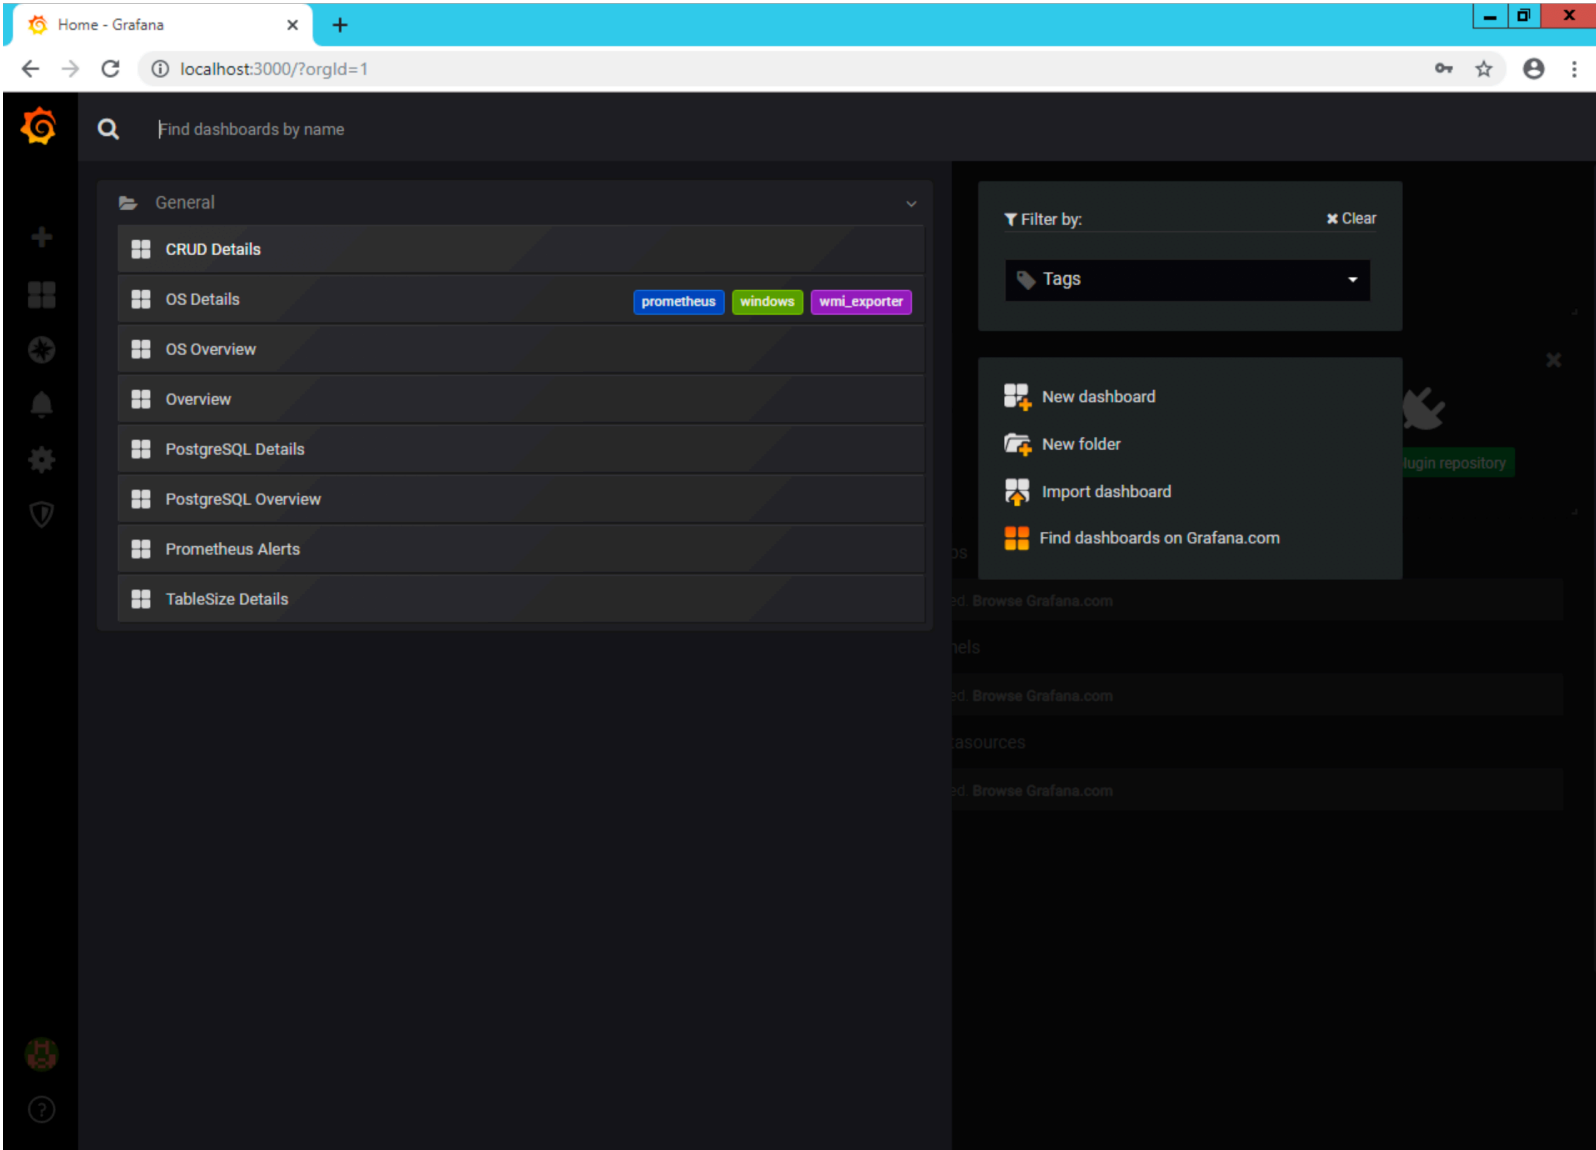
Home - Grafana

localhost:3000/?orgId=1

Find dashboards by name

General

CRUD Details

OS Details prometheus windows wmi_exporter

OS Overview

Overview

PostgreSQL Details

PostgreSQL Overview

Prometheus Alerts

TableSize Details

Filter by: Clear

Tags

New dashboard

New folder

Import dashboard

Find dashboards on Grafana.com

lugin repository

ps

ed. Browse Grafana.com

nels

ed. Browse Grafana.com

asources

ed. Browse Grafana.com